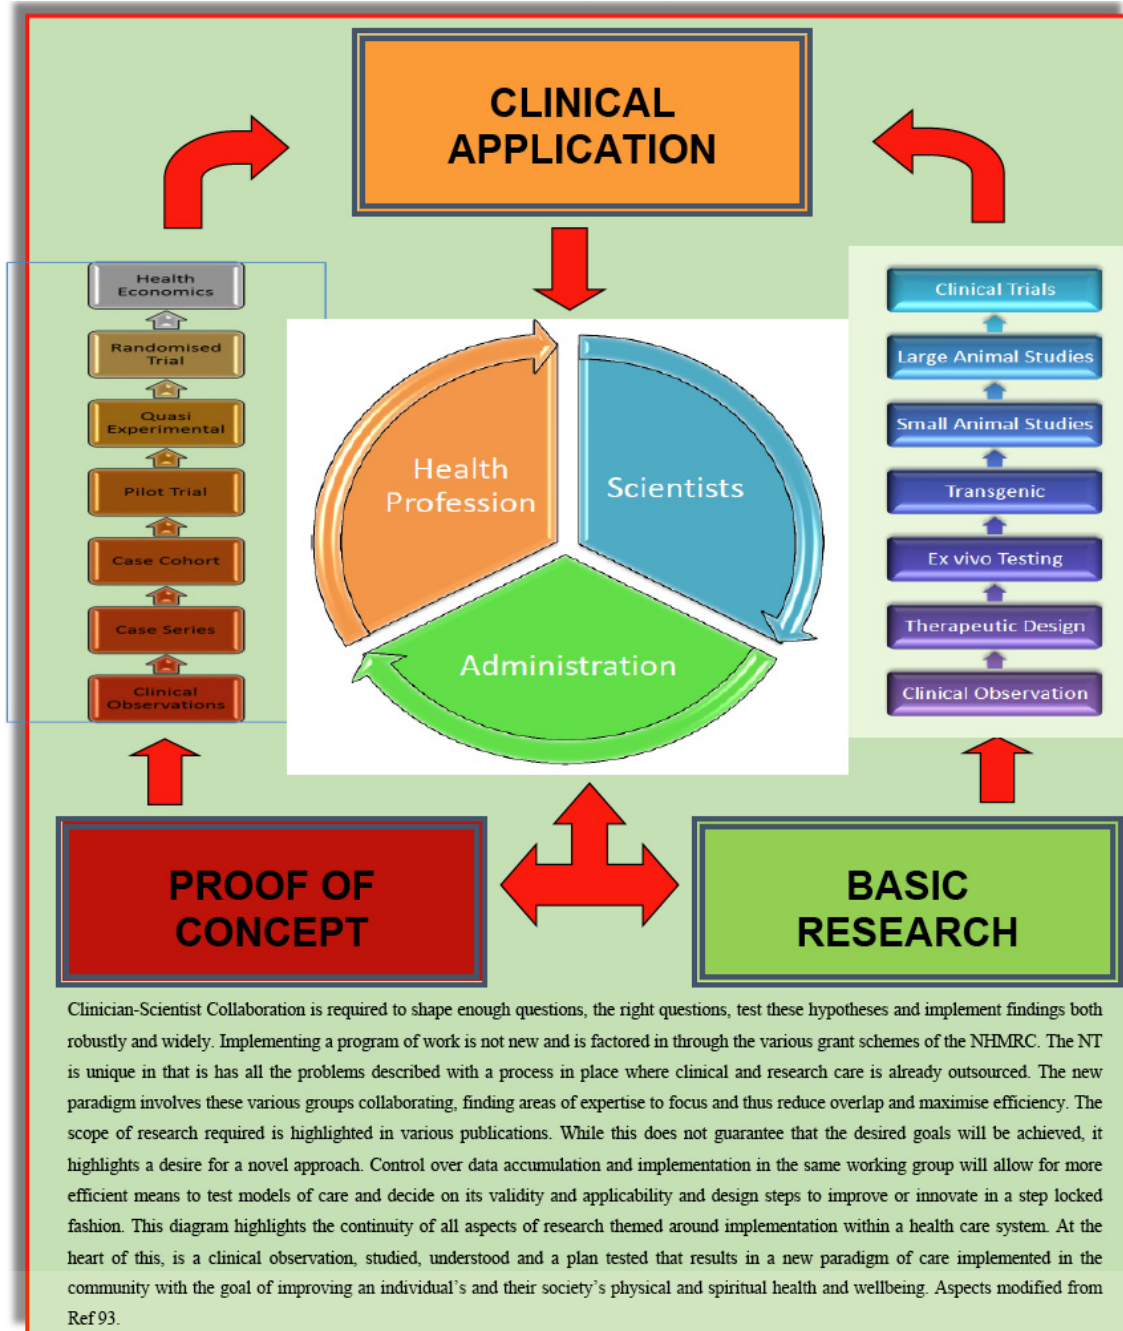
CLINICAL APPLICATION

Health Economics

Randomised Trial

Quasi Experimental

Pilot Trial

Case Cohort

Case Series

Clinical Observations

Health Profession

Scientists

Administration

Clinical Trials

Large Animal Studies

Small Animal Studies

Transgenic

Ex vivo Testing

Therapeutic Design

Clinical Observation

PROOF OF CONCEPT

BASIC RESEARCH

Clinician-Scientist Collaboration is required to shape enough questions, the right questions, test these hypotheses and implement findings both robustly and widely. Implementing a program of work is not new and is factored in through the various grant schemes of the NHMRC. The NT is unique in that is has all the problems described with a process in place where clinical and research care is already outsourced. The new paradigm involves these various groups collaborating, finding areas of expertise to focus and thus reduce overlap and maximise efficiency. The scope of research required is highlighted in various publications. While this does not guarantee that the desired goals will be achieved, it highlights a desire for a novel approach. Control over data accumulation and implementation in the same working group will allow for more efficient means to test models of care and decide on its validity and applicability and design steps to improve or innovate in a step locked fashion. This diagram highlights the continuity of all aspects of research themed around implementation within a health care system. At the heart of this, is a clinical observation, studied, understood and a plan tested that results in a new paradigm of care implemented in the community with the goal of improving an individual's and their society's physical and spiritual health and wellbeing. Aspects modified from Ref 93.